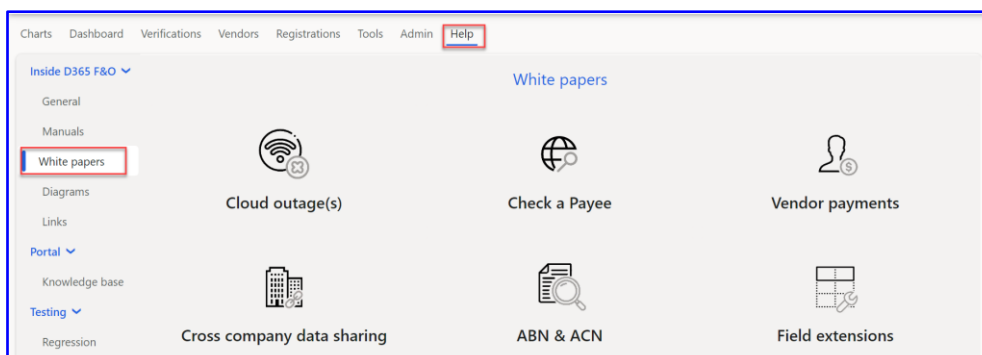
Charts Dashboard Verifications Vendors Registrations Tools Admin Help

Inside D365 F&O
General
Manuals
White papers
Diagrams
Links
Portal
Knowledge base
Testing
Regression

White papers

Cloud outage(s)
Check a Payee
Vendor payments
Cross company data sharing
ABN & ACN
Field extensions